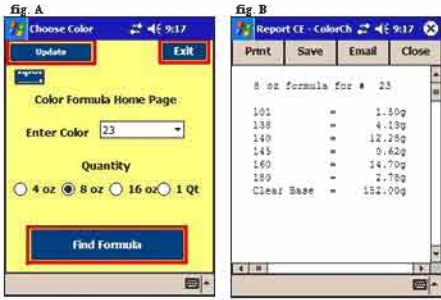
fig. A

Choose Color 9:17

Update

Exit

Color Formula Home Page

Enter Color 23

Quantity

4 oz 8 oz 16 oz 1 Qt

Find Formula

fig. B

Report CE - ColorCh 9:17

Print Save Email Close

8 oz formula for # 23

| | | |
|---|---|---|
| 101 | = | 1.50g |
| 138 | = | 4.13g |
| 140 | = | 12.25g |
| 145 | = | 0.62g |
| 160 | = | 14.70g |
| 180 | = | 2.78g |
| Clear Base | = | 152.00g |